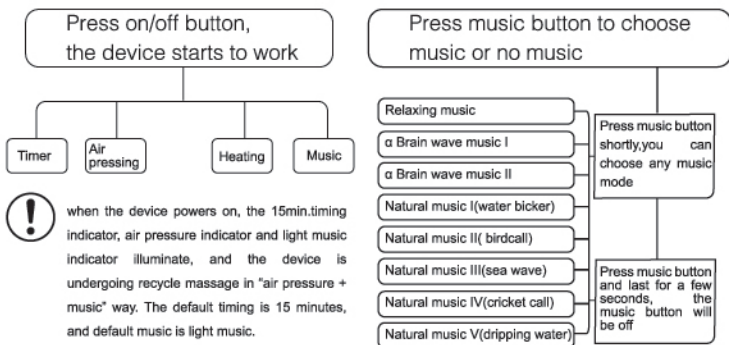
Press on/off button, the device starts to work

Timer

Air pressing

Heating

Music

when the device powers on, the 15min.timing indicator, air pressure indicator and light music indicator illuminate, and the device is undergoing recycle massage in "air pressure + music" way. The default timing is 15 minutes, and default music is light music.

Press music button to choose music or no music

Relaxing music

α Brain wave music I

α Brain wave music II

Natural music I(water bicker)

Natural music II( birdcall)

Natural music III(sea wave)

Natural music IV(cricket call)

Natural music V(dripping water)

Press music button shortly,you can choose any music mode

Press music button and last for a few seconds, the music button will be off